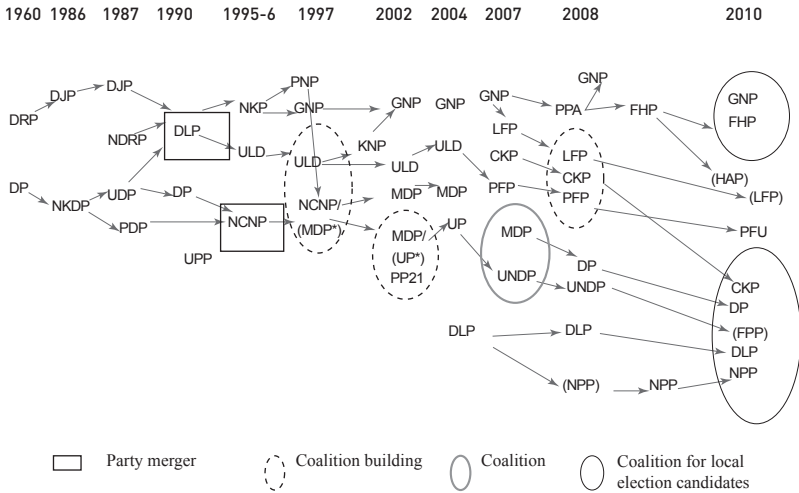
1960 1986 1987 1990 1995-6 1997 2002 2004 2007 2008 2010

DRP
DJP
DJP
NDRP
DLP
NKP
PNP
GNP
ULD
ULD
KNP
GNP
GNP
ULD
ULD
GNP
PPA
GNP
FHP
GNP
FHP
(HAP)
LFP
LFP
CKP
CKP
(LFP)
DP
NKDP
UDP
DP
PDP
NCNP
UPP
NCNP/
(MDP*)
MDP
MDP
PFP
PFP
PFU
MDP/
(UP*)
PP21
UP
MDP
UNDP
DP
UNDP
CKP
DP
(FPP)
DLP
NPP
DLP
DLP
(NPP)
NPP

Party merger
Coalition building
Coalition
Coalition for local election candidates